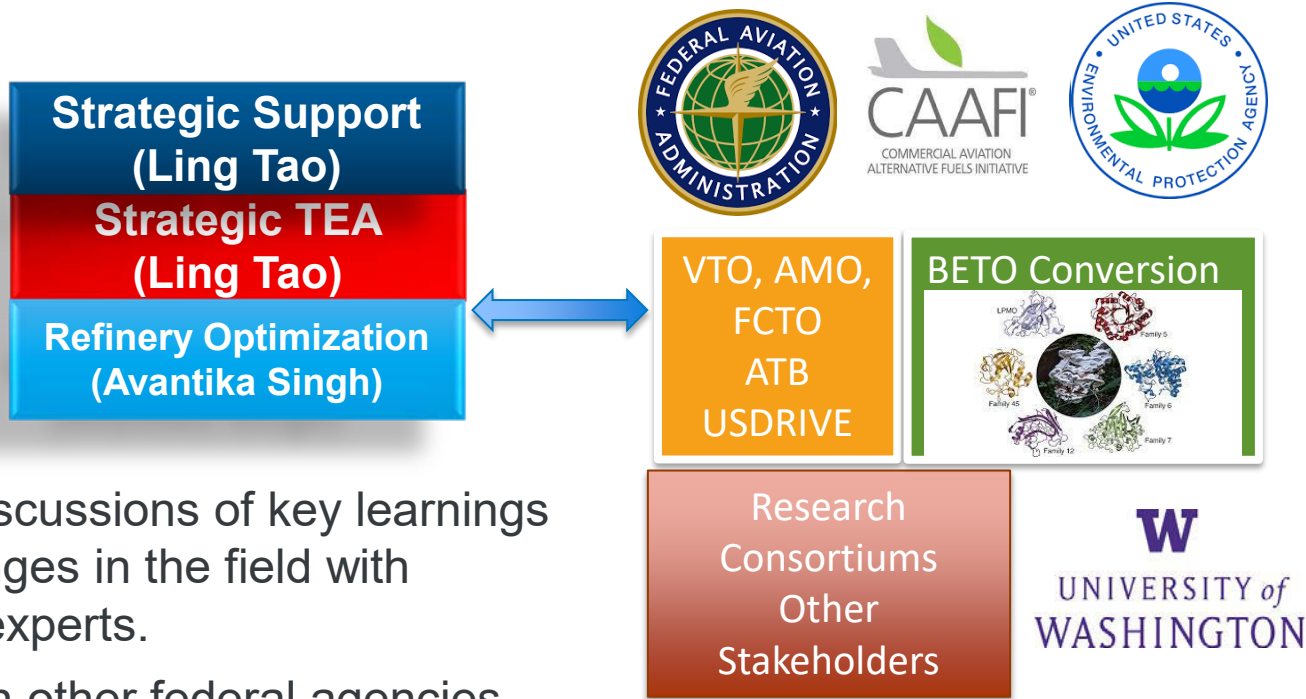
Strategic Support (Ling Tao)
Strategic TEA (Ling Tao)
Refinery Optimization (Avantika Singh)

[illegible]scussions of key learnings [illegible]ges in the field with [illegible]xperts.

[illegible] other federal agencies

FEDERAL AVIATION ADMINISTRATION

CAAFI
COMMERCIAL AVIATION ALTERNATIVE FUELS INITIATIVE

UNITED STATES ENVIRONMENTAL PROTECTION AGENCY

VTO, AMO, FCTO
ATB
USDRIVE

BETO Conversion
LPMO
Family 5
Family 45
Family 6
Family 7
Family 12

Research Consortiums
Other Stakeholders

W
UNIVERSITY of WASHINGTON